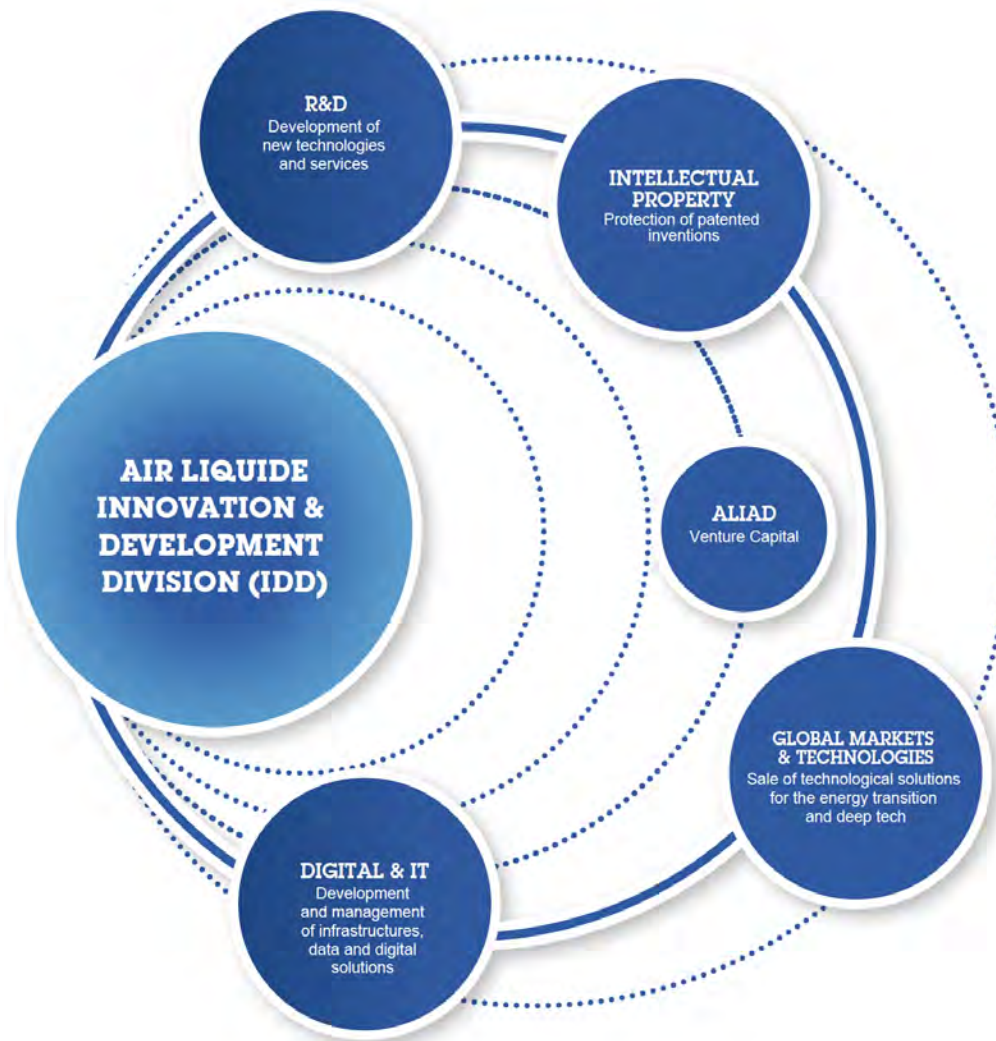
R&D
Development of new technologies and services

INTELLECTUAL PROPERTY
Protection of patented inventions

AIR LIQUIDE INNOVATION & DEVELOPMENT DIVISION (IDD)

ALIAD
Venture Capital

GLOBAL MARKETS & TECHNOLOGIES
Sale of technological solutions for the energy transition and deep tech

DIGITAL & IT
Development and management of infrastructures, data and digital solutions